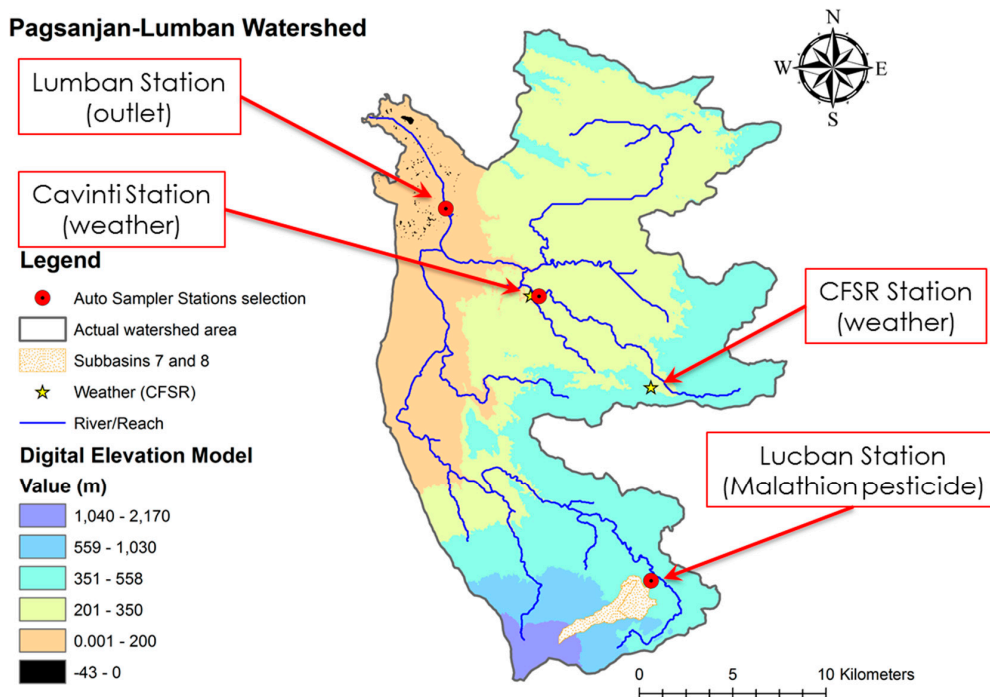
Pagsanjan-Lumban Watershed

Lumban Station (outlet)

Cavinti Station (weather)

Legend

Auto Sampler Stations selection

Actual watershed area

Subbasins 7 and 8

Weather (CFSR)

River/Reach

Digital Elevation Model

Value (m)

1,040 - 2,170

559 - 1,030

351 - 558

201 - 350

0.001 - 200

-43 - 0

CFSR Station (weather)

Lucban Station (Malathion pesticide)

N

W

E

S

0

5

10 Kilometers